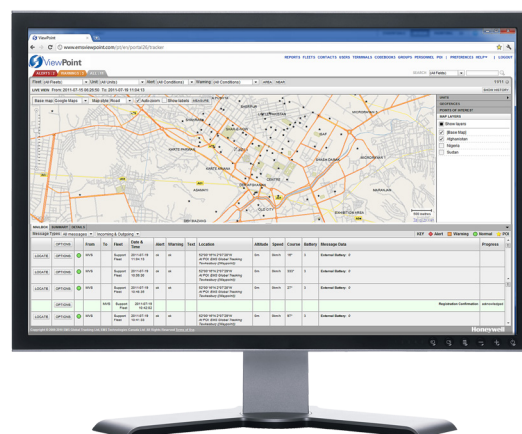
ViewPoint

www.emsviewpoint.com/pt/en/portal26/tracker

ViewPoint

REPORTS FLEETS CONTACTS USERS TERMINALS CODEBOOKS GROUPS PERSONNEL POI | PREFERENCES HELP | LOGOUT

Fleet: (All Fleets) Unit: (All Units) Alert: (All Conditions) Warning: (All Conditions)

LIVE VIEW: From 2011-07-15 08:25:50 To: 2011-07-18 11:04:13

Base map: Google Maps Map style: Road Auto zoom Show labels

UNITS
GEOFENCES
POINTS OF INTEREST
MAP LAYERS
Show layers
(Base Map)
Afghanistan
Nigeria
Sudan

Message Types: All messages Incoming & Outgoing

KEY: Alert Warning Normal POI

| | | From | To | Fleet | Date & Time | Alert | Warning | Text | Location | Altitude | Speed | Course | Battery | Message Data | Progress |
|---|---|---|---|---|---|---|---|---|---|---|---|---|---|---|---|
| LOCATE | OPTIONS | MVB | | Support Fleet | 2011-07-18 11:00:15 | ok | ok | | | 0m | 0km/h | | | External Battery : 0 | |
| LOCATE | OPTIONS | MVB | | Support Fleet | 2011-07-18 10:30:00 | ok | ok | | | 0m | 0km/h | | | External Battery : 0 | |
| LOCATE | OPTIONS | MVB | | Support Fleet | 2011-07-18 10:00:33 | ok | ok | | | 0m | 0km/h | | | External Battery : 0 | |
| | OPTIONS | | MVB | Support Fleet | 2011-07-18 10:02:52 | | | | | | | | | Registration Confirmation | |
| LOCATE | OPTIONS | MVB | | Support Fleet | 2011-07-18 10:01:22 | ok | ok | | | 0m | 0km/h | | | External Battery : 0 | |

Honeywell